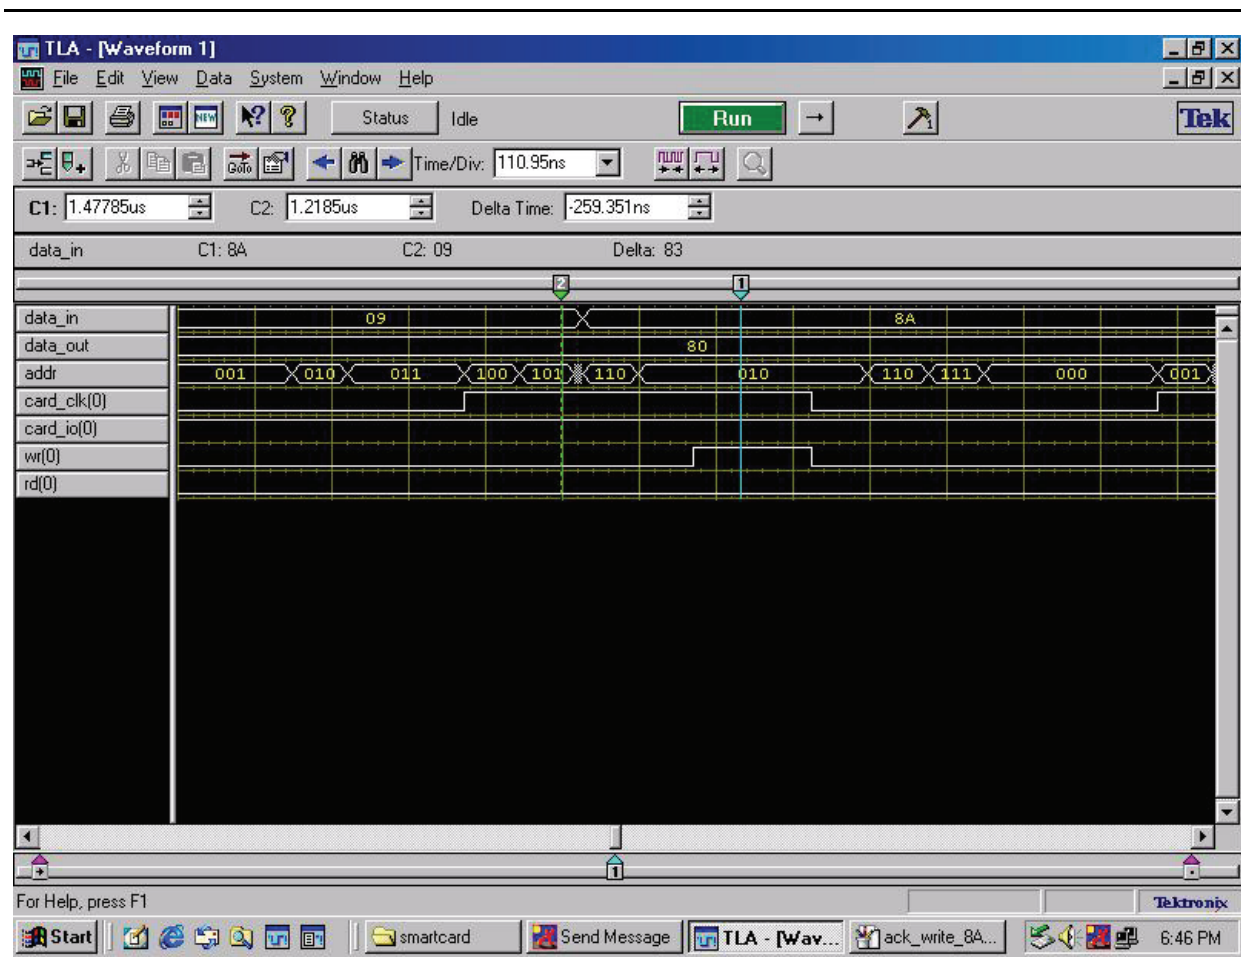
TLA - [Waveform 1]
File Edit View Data System Window Help
Status Idle
Run
Tek
Time/Div: 110.95ns
C1: 1.47785us C2: 1.2185us Delta Time: -259.351ns
data_in C1: 8A C2: 09 Delta: 83
2
1
data_in
data_out
addr
card_clk(0)
card_io(0)
wr(0)
rd(0)
09
8A
80
001 010 011 100 101 110 010 110 111 000 001
1
For Help, press F1
Tektronix
Start
smartcard
Send Message
TLA - [Wav...
ack_write_8A...
6:46 PM